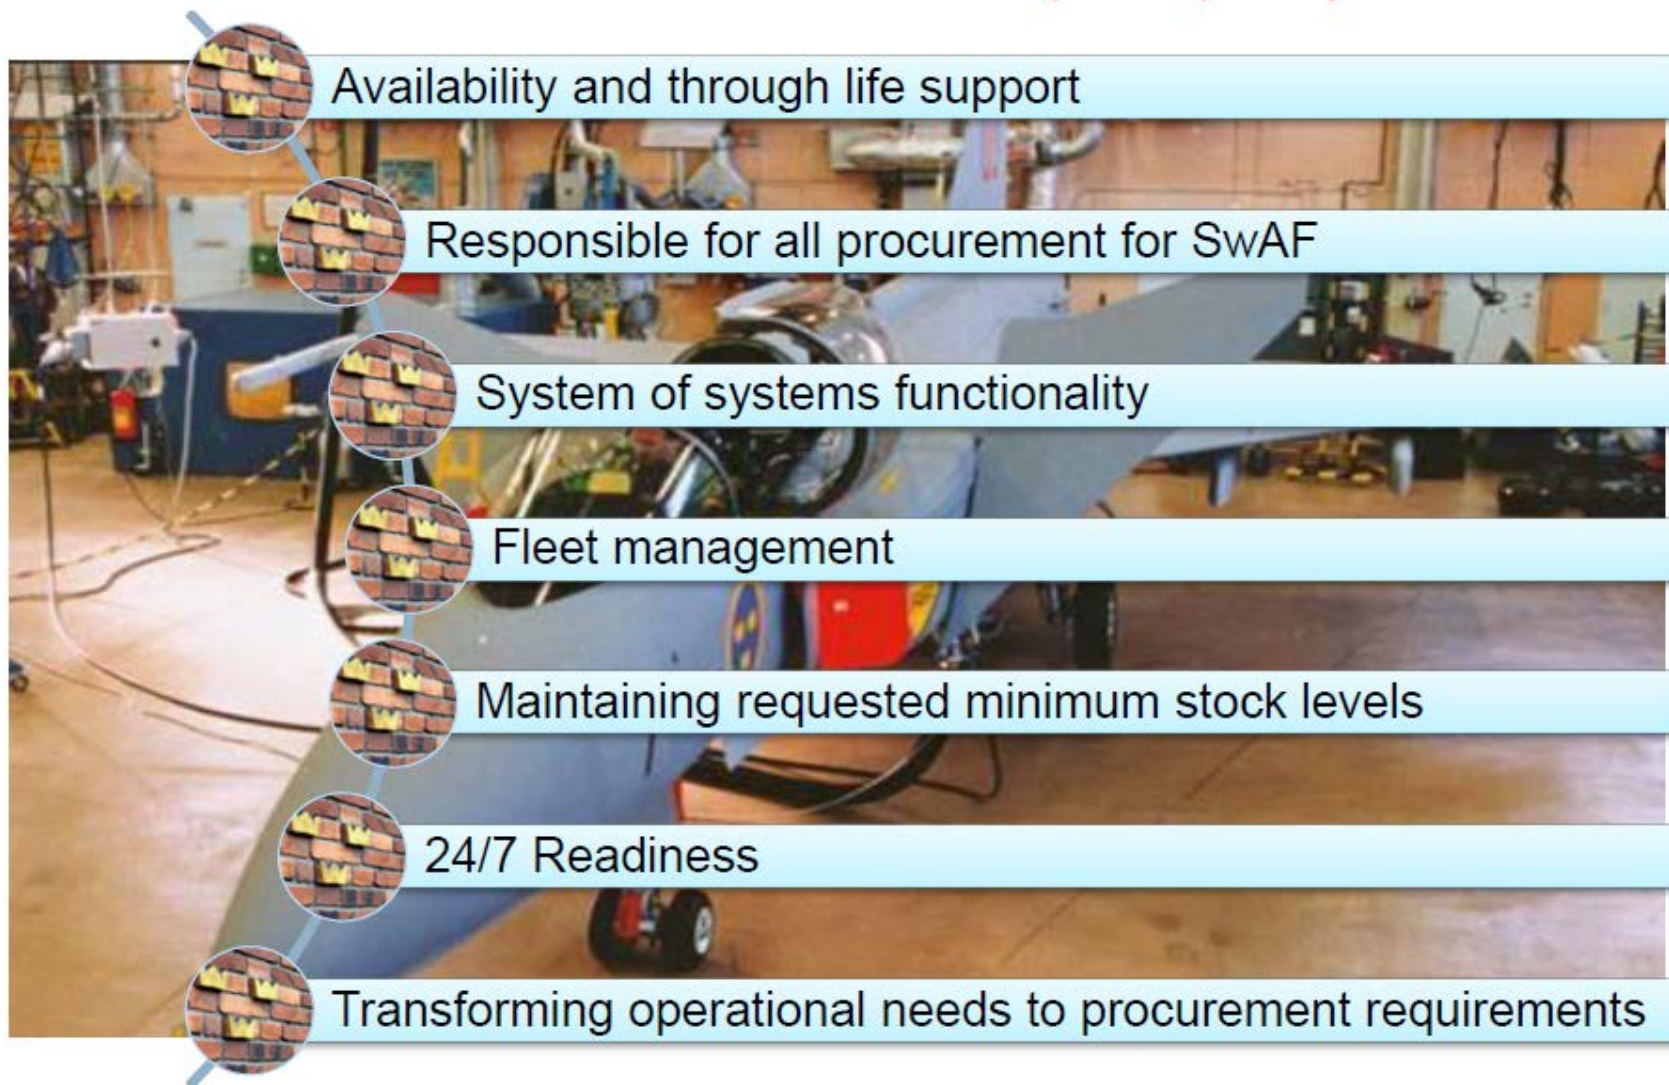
Availability and through life support

Responsible for all procurement for SwAF

System of systems functionality

Fleet management

Maintaining requested minimum stock levels

24/7 Readiness

Transforming operational needs to procurement requirements